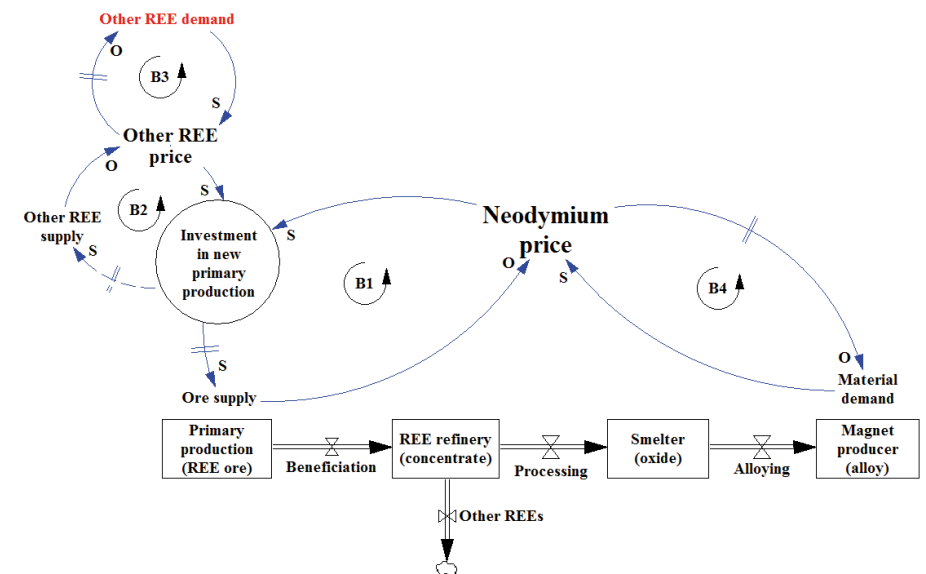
Other REE demand

O

B3

S

Other REE price

O

S

Other REE supply

B2

S

Investment in new primary production

S

Neodymium price

O

S

B1

B4

S

Ore supply

O

Material demand

Primary production (REE ore)

Beneficiation

REE refinery (concentrate)

Processing

Smelter (oxide)

Alloying

Magnet producer (alloy)

Other REEs